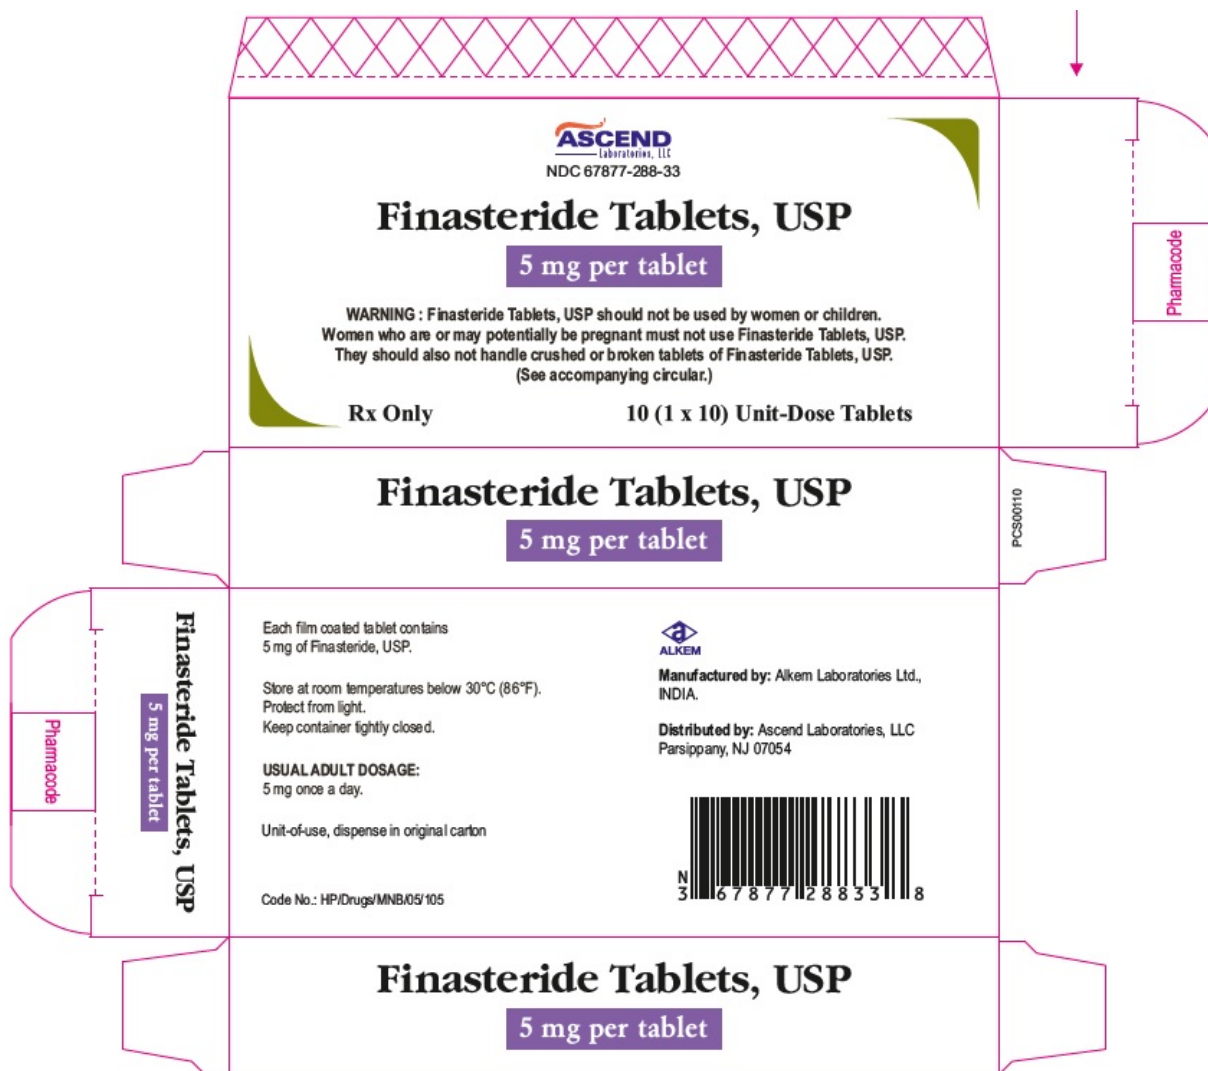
ASCEND
Laboratories, LLC
NDC 67877-288-33

Finasteride Tablets, USP
5 mg per tablet

WARNING : Finasteride Tablets, USP should not be used by women or children. Women who are or may potentially be pregnant must not use Finasteride Tablets, USP. They should also not handle crushed or broken tablets of Finasteride Tablets, USP. (See accompanying circular.)

Rx Only
10 (1 x 10) Unit-Dose Tablets

Pharmacode

Finasteride Tablets, USP
5 mg per tablet

PCS00110

Pharmacode

Finasteride Tablets, USP
5 mg per tablet

Each film coated tablet contains 5 mg of Finasteride, USP.

Store at room temperatures below 30°C (86°F).
Protect from light.
Keep container tightly closed.

USUAL ADULT DOSAGE:
5 mg once a day.

Unit-of-use, dispense in original carton

Code No.: HP/Drugs/MNB/05/105

ALKEM
Manufactured by: Alkem Laboratories Ltd., INDIA.

Distributed by: Ascend Laboratories, LLC
Parsippany, NJ 07054

N
3 67877 28833 8

Finasteride Tablets, USP
5 mg per tablet